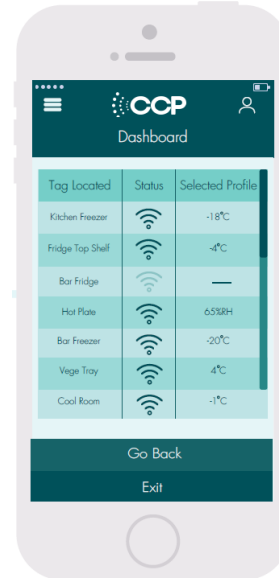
CCP

Dashboard

| Tag Located | Status | Selected Profile |
|---|---|---|
| Kitchen Freezer | | -18°C |
| Fridge Top Shelf | | -4°C |
| Bar Fridge | | — |
| Hot Plate | | 65%RH |
| Bar Freezer | | -20°C |
| Vege Tray | | 4°C |
| Cool Room | | -1°C |

Go Back

Exit